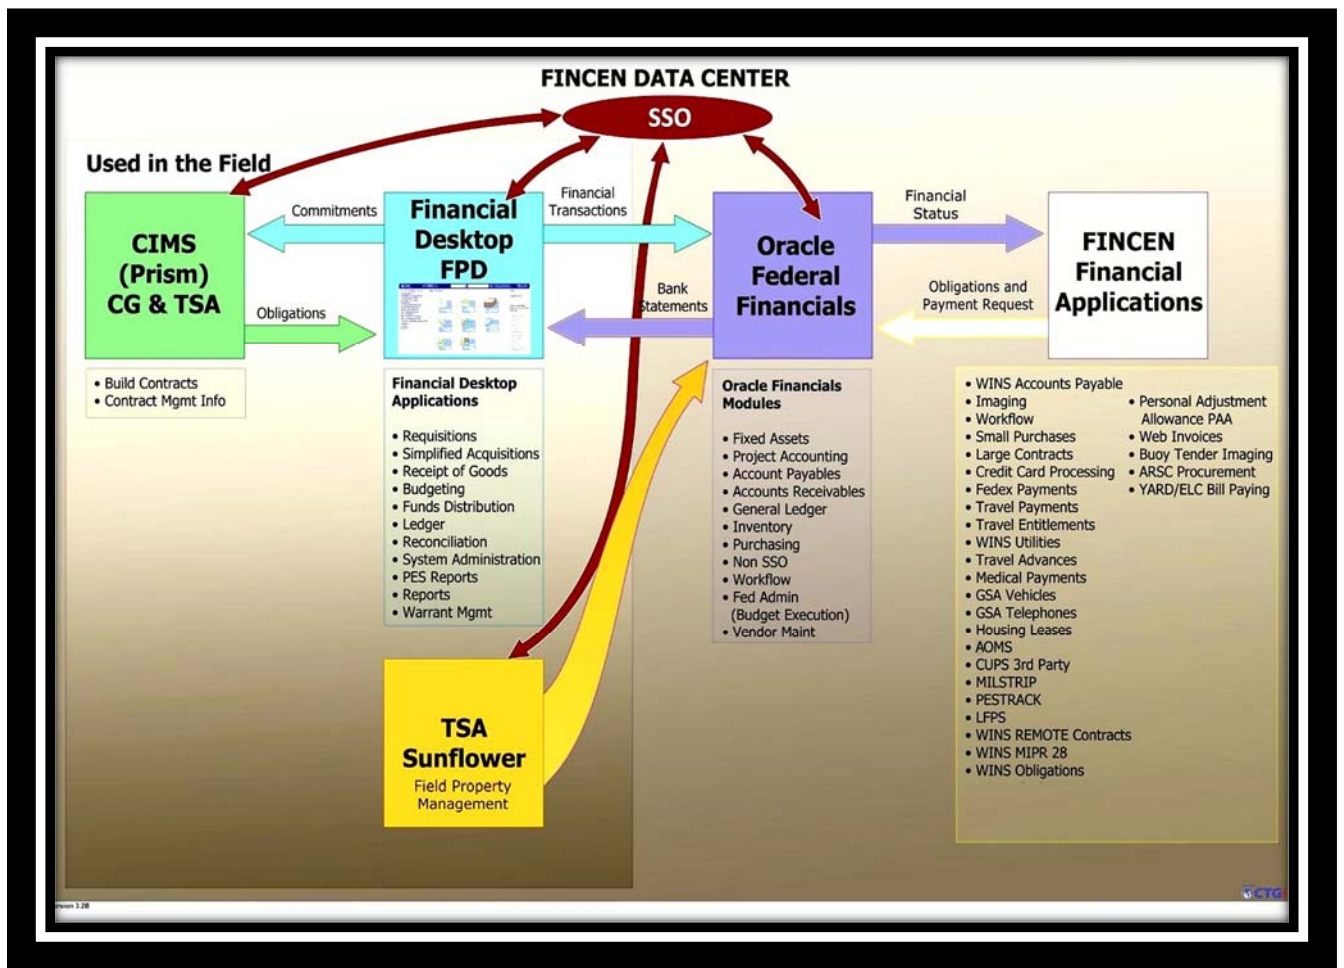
FINCEN DATA CENTER

SSO

Used in the Field

CIMS (Prism) CG & TSA

Commitments

Obligations

Financial Desktop FPD

Financial Transactions

Bank Statements

Oracle Federal Financials

Financial Status

Obligations and Payment Request

FINCEN Financial Applications

• Build Contracts
• Contract Mgmt Info

Financial Desktop Applications

• Requisitions
• Simplified Acquisitions
• Receipt of Goods
• Budgeting
• Funds Distribution
• Ledger
• Reconciliation
• System Administration
• PES Reports
• Reports
• Warrant Mgmt

Oracle Financials Modules

• Fixed Assets
• Project Accounting
• Account Payables
• Accounts Receivables
• General Ledger
• Inventory
• Purchasing
• Non SSO
• Workflow
• Fed Admin (Budget Execution)
• Vendor Maint

• WINS Accounts Payable
• Imaging
• Workflow
• Small Purchases
• Large Contracts
• Credit Card Processing
• Fedex Payments
• Travel Payments
• Travel Entitlements
• WINS Utilities
• Travel Advances
• Medical Payments
• GSA Vehicles
• GSA Telephones
• Housing Leases
• AOMS
• CUPS 3rd Party
• MILSTRIP
• PESTRACK
• LFPS
• WINS REMOTE Contracts
• WINS MIPR 28
• WINS Obligations

• Personal Adjustment Allowance PAA
• Web Invoices
• Buoy Tender Imaging
• ARSC Procurement
• YARD/ELC Bill Paying

TSA Sunflower
Field Property Management

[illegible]rsion 2.28

CTG